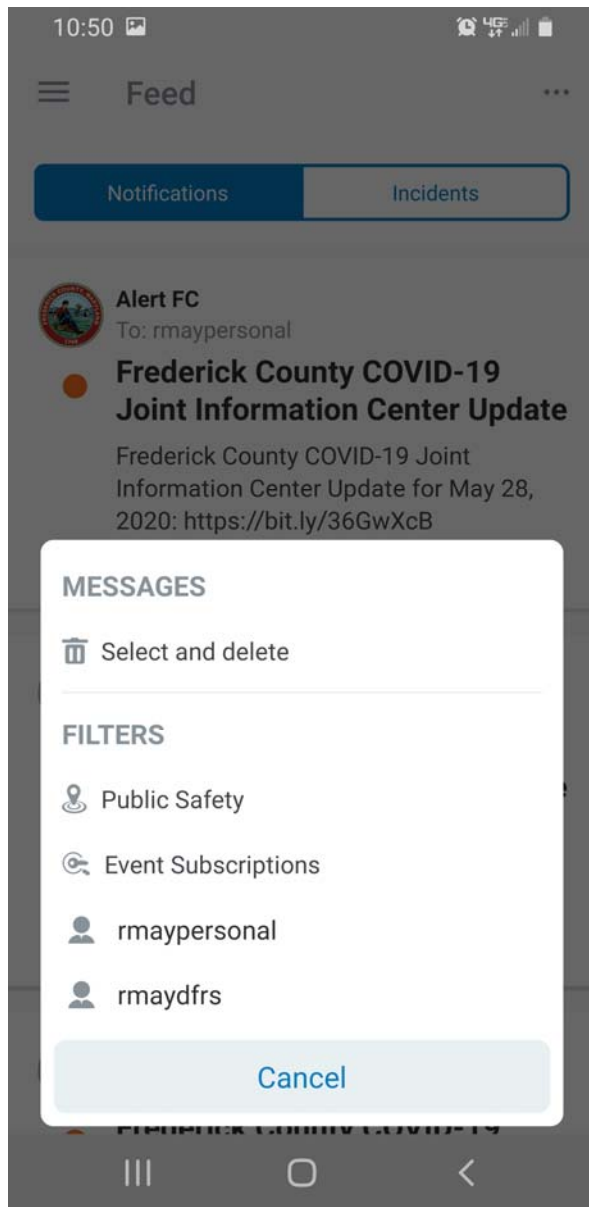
10:50

Feed

...

Notifications

Incidents

Alert FC
To: rmaypersonal

Frederick County COVID-19 Joint Information Center Update

Frederick County COVID-19 Joint Information Center Update for May 28, 2020: https://bit.ly/36GwXcB

MESSAGES

Select and delete

FILTERS

Public Safety

Event Subscriptions

rmaypersonal

rmaydfrs

Cancel

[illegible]